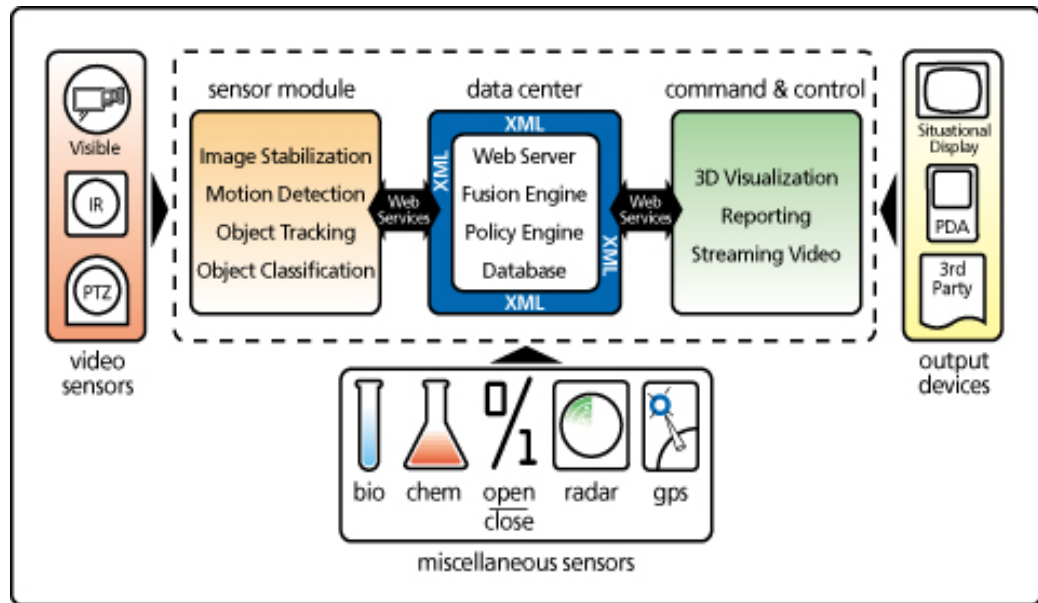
Visible

IR

PTZ

video sensors

sensor module

Image Stabilization
Motion Detection
Object Tracking
Object Classification

Web Services

data center

XML

XML

Web Server
Fusion Engine
Policy Engine
Database

XML

XML

Web Services

command & control

3D Visualization
Reporting
Streaming Video

Situational Display

PDA

3rd Party

output devices

0
1

bio

chem

open
close

radar

gps

miscellaneous sensors